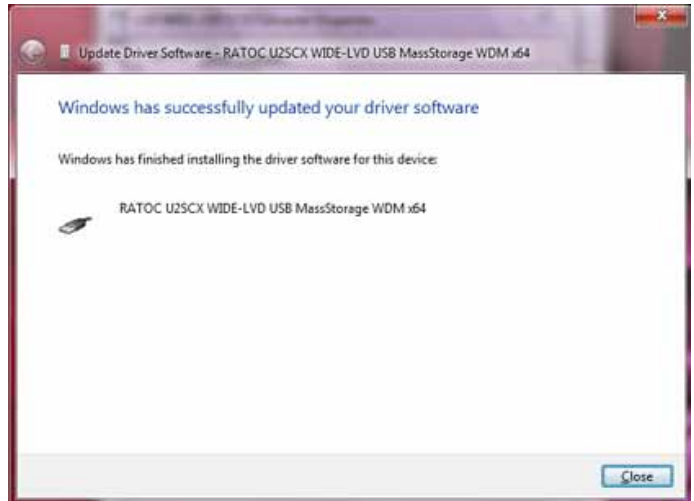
Update Driver Software - RATOC U2SCX WIDE-LVD USB MassStorage WDM x64

Windows has successfully updated your driver software

Windows has finished installing the driver software for this device:

RATOC U2SCX WIDE-LVD USB MassStorage WDM x64

Close